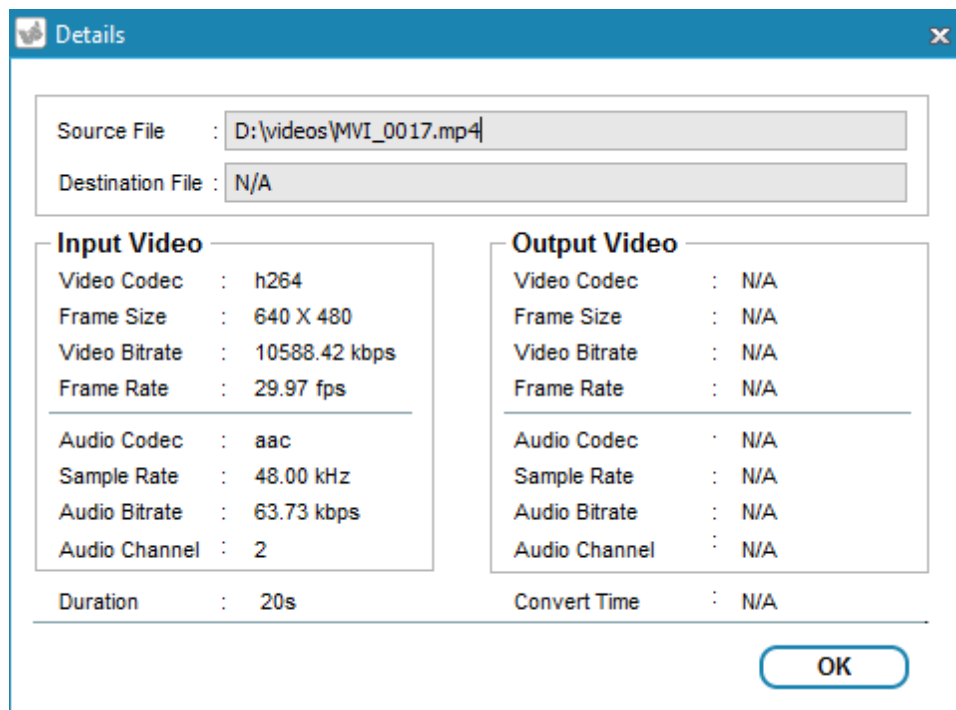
Details

Source File : D:\videos\MVI_0017.mp4

Destination File : N/A

Input Video

Video Codec : h264
Frame Size : 640 X 480
Video Bitrate : 10588.42 kbps
Frame Rate : 29.97 fps

Audio Codec : aac
Sample Rate : 48.00 kHz
Audio Bitrate : 63.73 kbps
Audio Channel : 2

Output Video

Video Codec : N/A
Frame Size : N/A
Video Bitrate : N/A
Frame Rate : N/A

Audio Codec : N/A
Sample Rate : N/A
Audio Bitrate : N/A
Audio Channel : N/A

Duration : 20s

Convert Time : N/A

OK